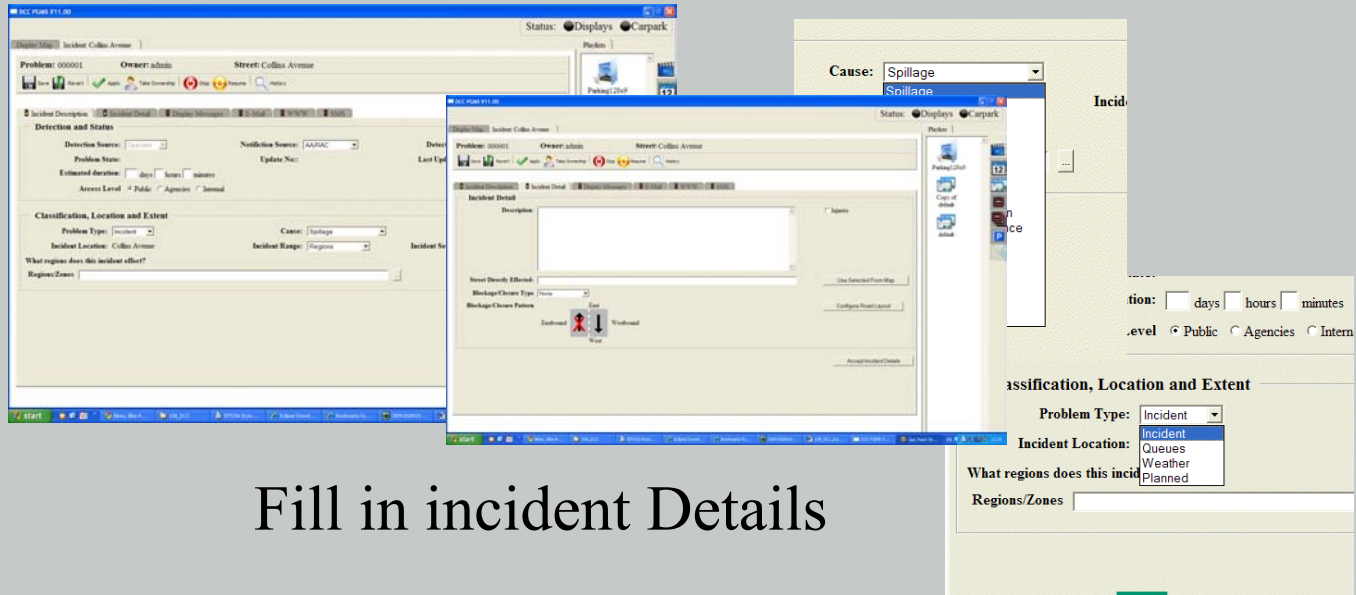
DCC PGMS V11.00

Status: Displays Carpark

Display Map | Incident Collins Avenue

Problem: 000001 Owner: admin Street: Collins Avenue

Save Revert Apply Take Ownership Stop Resume History

Playlists

Parking12x9

Incident Description | Incident Detail | Display Messages | E-Mail | WWW | SMS

Detection and Status

Detection Source: Operator Notification Source: AA/RAC Detect

Problem State: Update No.: Last Upd

Estimated duration: days hours minutes

Access Level Public Agencies Internal

Classification, Location and Extent

Problem Type: Incident Cause: Spillage

Incident Location: Collins Avenue Incident Range: Regions Incident Se

What regions does this incident effect?

Regions/Zones

start

DCC PGMS V11.00

Status: Displays Carpark

Display Map | Incident Collins Avenue

Problem: 000001 Owner: admin Street: Collins Avenue

Save Revert Apply Take Ownership Stop Resume History

Playlists

Parking12x9

Copy of default

default

Incident Description | Incident Detail | Display Messages | E-Mail | WWW | SMS

Incident Detail

Description: Injuries

Street Directly Effected: Use Selected From Map

Blockage/Closure Type None

Blockage/Closure Pattern Configure Road Layout

East

Eastbound Westbound

West

Accept Incident Details

start

Cause: Spillage

Spillage

Incid

n

ce

tion: days hours minutes

Level Public Agencies Intern

assification, Location and Extent

Problem Type: Incident

Incident

Queues

Weather

Planned

Incident Location:

What regions does this incid

Regions/Zones

Fill in incident Details